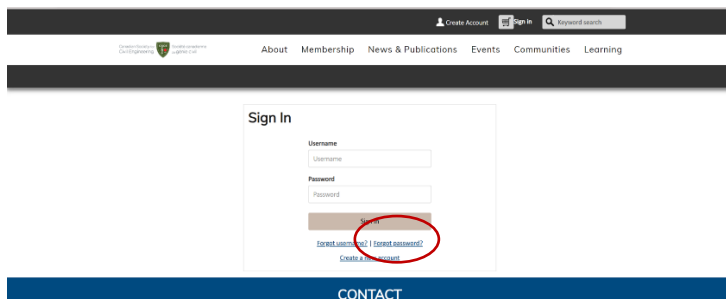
Create Account Sign In Keyword search

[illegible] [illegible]

About Membership News & Publications Events Communities Learning

Sign In

Username

Username

Password

Password

Sign In

Forgot username? | Forgot password?

Create a new account

CONTACT